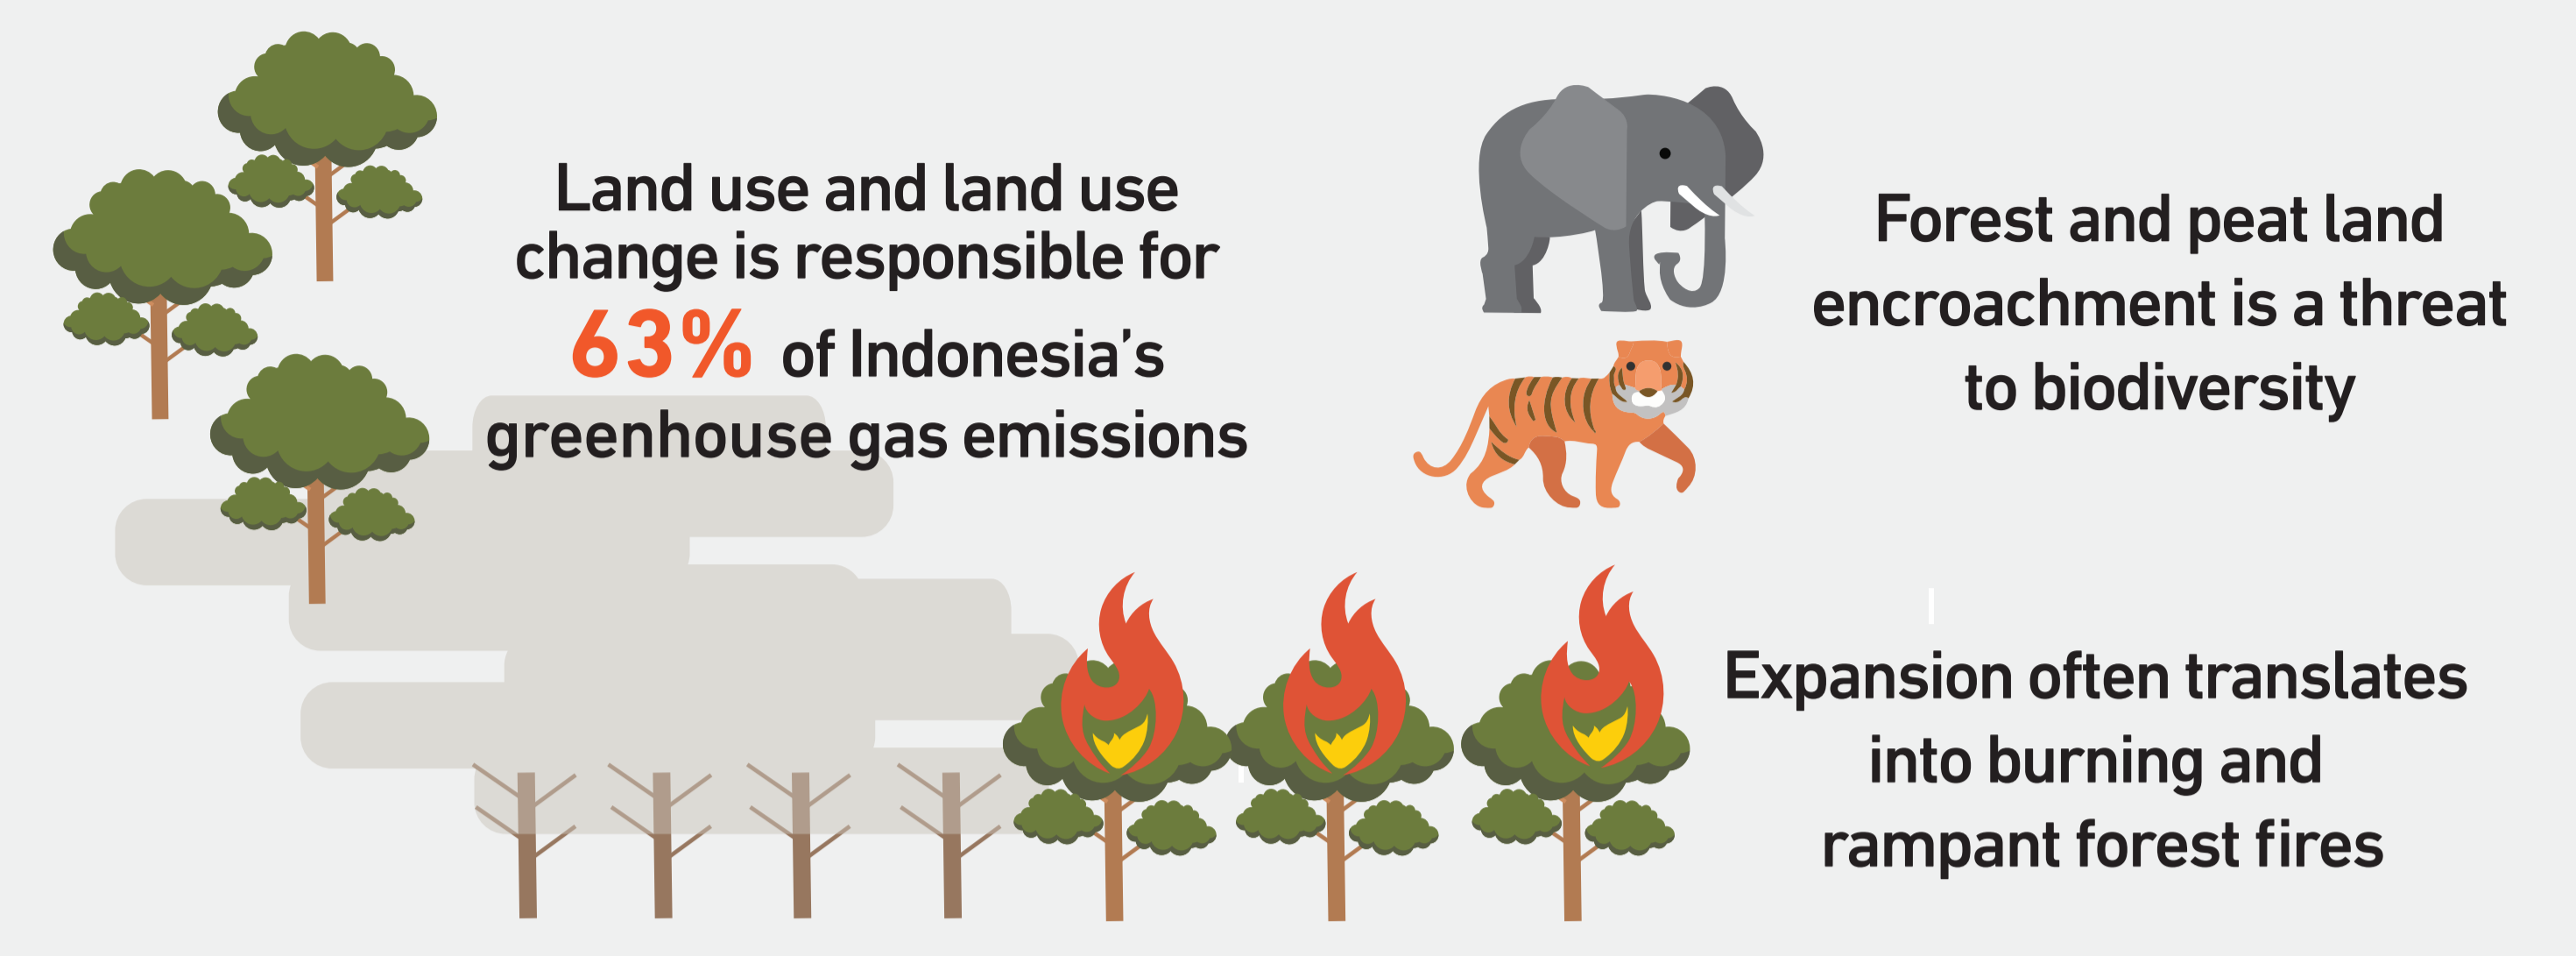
Land use and land use change is responsible for 63% of Indonesia's greenhouse gas emissions

Forest and peat land encroachment is a threat to biodiversity

Expansion often translates into burning and rampant forest fires